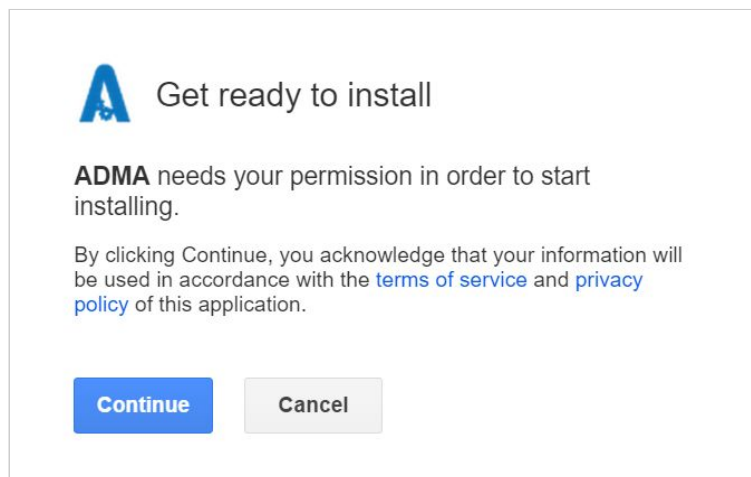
Get ready to install

ADMA needs your permission in order to start installing.

By clicking Continue, you acknowledge that your information will be used in accordance with the terms of service and privacy policy of this application.

Continue

Cancel